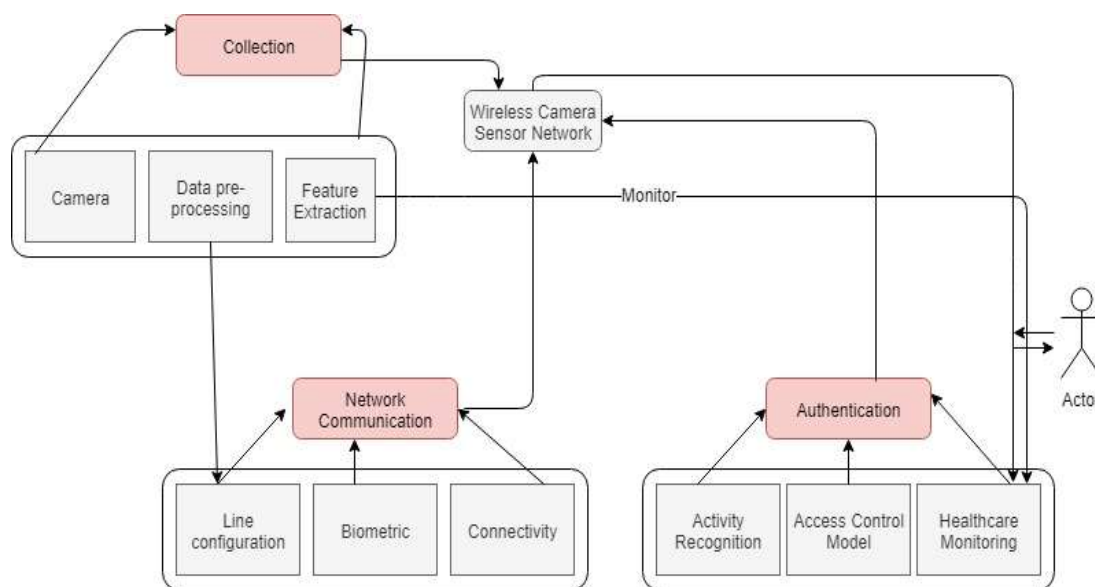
Collection

Wireless Camera Sensor Network

Camera

Data pre-processing

Feature Extraction

Monitor

Acto

Network Communication

Authentication

Line configuration

Biometric

Connectivity

Activity Recognition

Access Control Model

Healthcare Monitoring